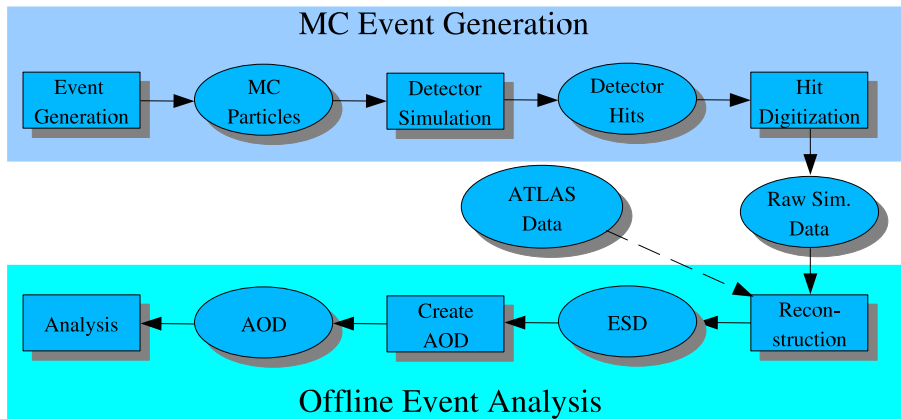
MC Event Generation

Event Generation

MC Particles

Detector Simulation

Detector Hits

Hit Digitization

Raw Sim. Data

ATLAS Data

Reconstruction

ESD

Create AOD

AOD

Analysis

Offline Event Analysis